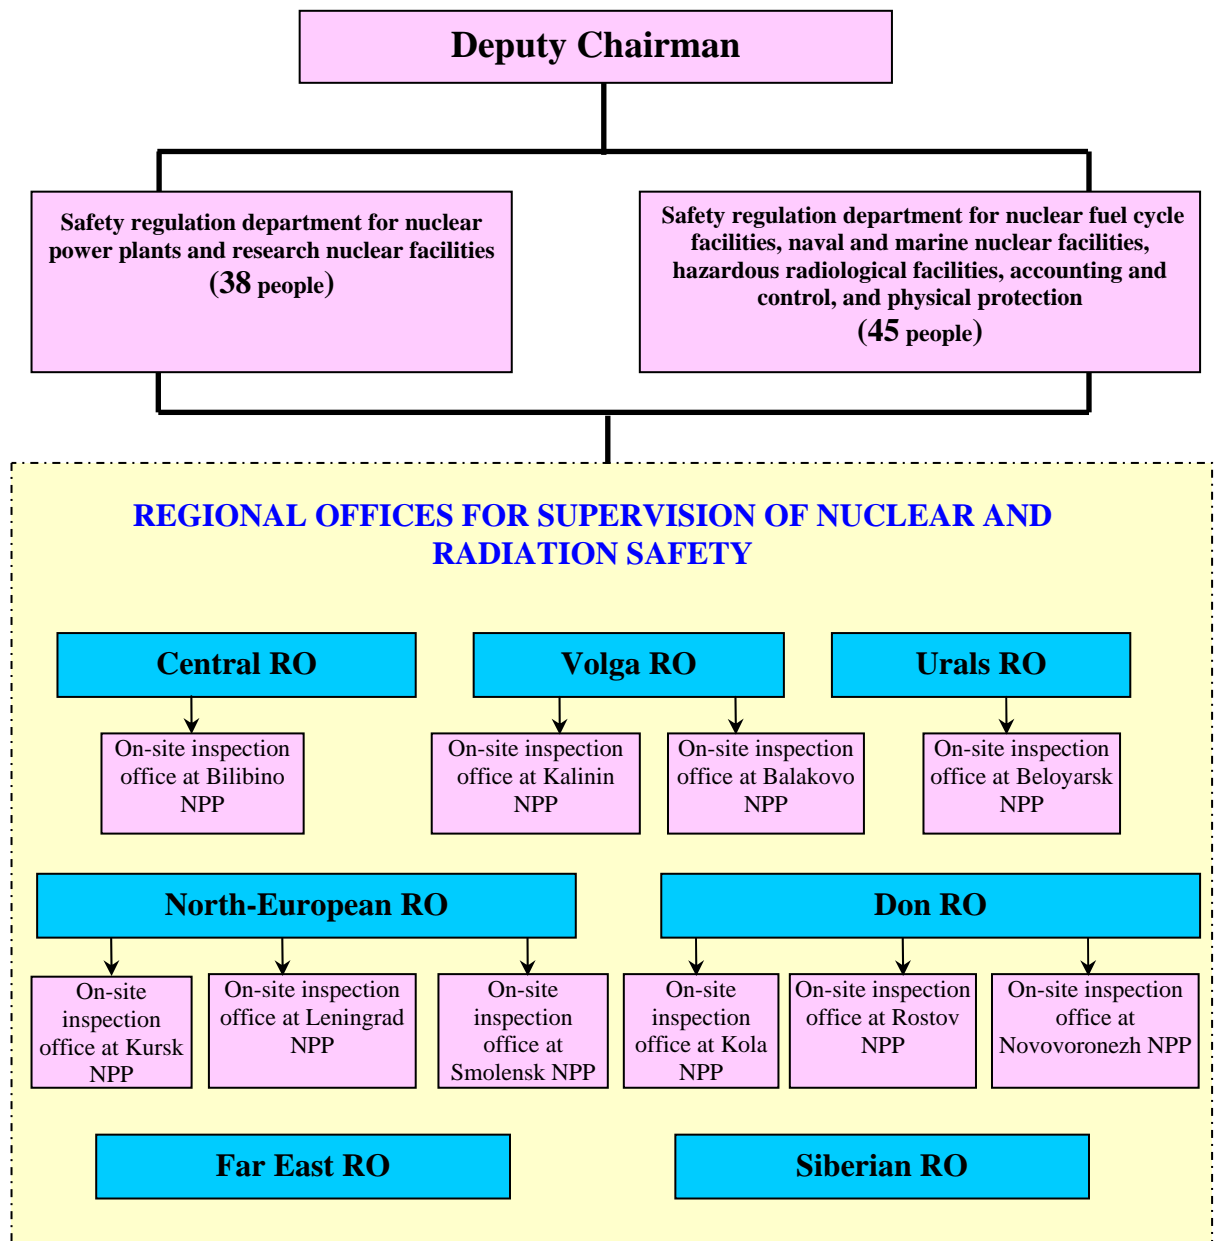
Deputy Chairman

Safety regulation department for nuclear power plants and research nuclear facilities (38 people)

Safety regulation department for nuclear fuel cycle facilities, naval and marine nuclear facilities, hazardous radiological facilities, accounting and control, and physical protection (45 people)

REGIONAL OFFICES FOR SUPERVISION OF NUCLEAR AND RADIATION SAFETY

Central RO

On-site inspection office at Bilibino NPP

Volga RO

On-site inspection office at Kalinin NPP

On-site inspection office at Balakovo NPP

Urals RO

On-site inspection office at Beloyarsk NPP

North-European RO

On-site inspection office at Kursk NPP

On-site inspection office at Leningrad NPP

On-site inspection office at Smolensk NPP

Don RO

On-site inspection office at Kola NPP

On-site inspection office at Rostov NPP

On-site inspection office at Novovoronezh NPP

Far East RO

Siberian RO